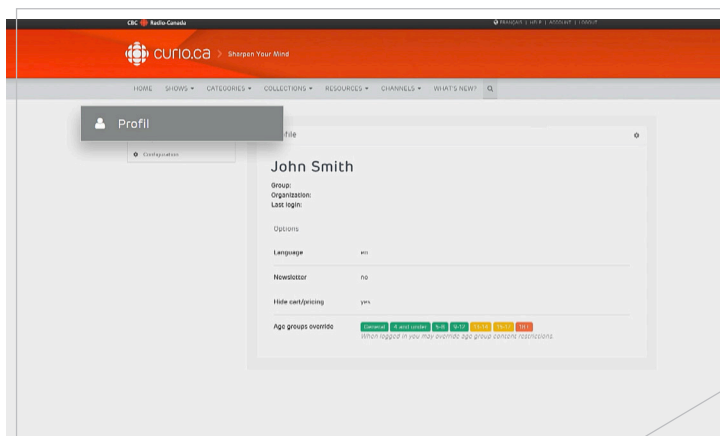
CBC Radio-Canada

FRANÇAIS | HELP | ACCOUNT | LOGOUT

curio.ca Sharpen Your Mind

HOME SHOWS ▾ CATEGORIES ▾ COLLECTIONS ▾ RESOURCES ▾ CHANNELS ▾ WHAT'S NEW?

Profil

Configuration

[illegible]file

John Smith

Group:
Organization:
Last login:

Options

| Language | en |
|---|---|
| Newsletter | no |
| Hide cart/pricing | yes |
| Age groups override | General 4 and under 5-8 9-12 13-14 15-17 18+ |

When logged in you may override age group content restrictions.